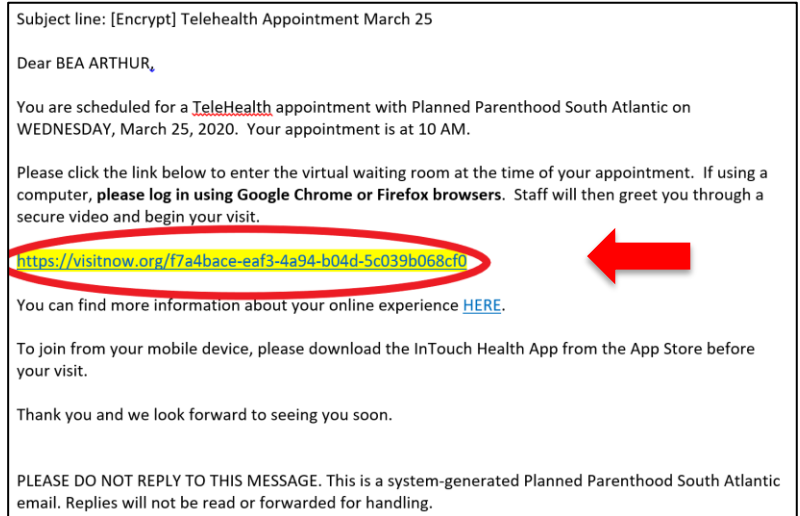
Subject line: [Encrypt] Telehealth Appointment March 25

Dear BEA ARTHUR,

You are scheduled for a TeleHealth appointment with Planned Parenthood South Atlantic on WEDNESDAY, March 25, 2020. Your appointment is at 10 AM.

Please click the link below to enter the virtual waiting room at the time of your appointment. If using a computer, **please log in using Google Chrome or Firefox browsers**. Staff will then greet you through a secure video and begin your visit.

https://visitnow.org/f7a4bace-eaf3-4a94-b04d-5c039b068cf0

You can find more information about your online experience HERE.

To join from your mobile device, please download the InTouch Health App from the App Store before your visit.

Thank you and we look forward to seeing you soon.

PLEASE DO NOT REPLY TO THIS MESSAGE. This is a system-generated Planned Parenthood South Atlantic email. Replies will not be read or forwarded for handling.